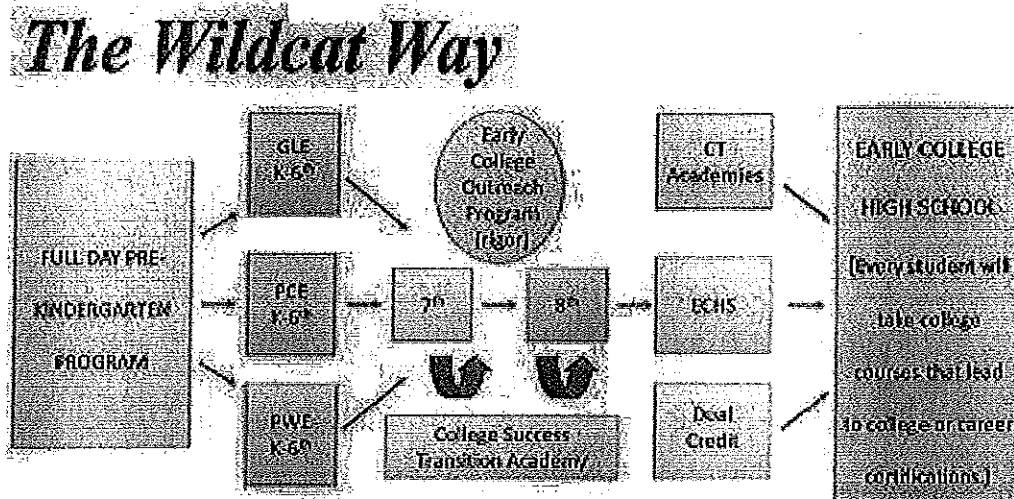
The Wildcat Way

FULL DAY PRE-KINDERGARTEN PROGRAM

GLE K-6$^{th}$

PCE K-6$^{th}$

PWE K-6$^{th}$

Early College Outreach Program [ECOP]

7$^{th}$

8$^{th}$

College Success Transition Academy

CT Academies

ECHS

Dual Credit

EARLY COLLEGE HIGH SCHOOL [Every student will take college courses that lead to college or career certifications.]